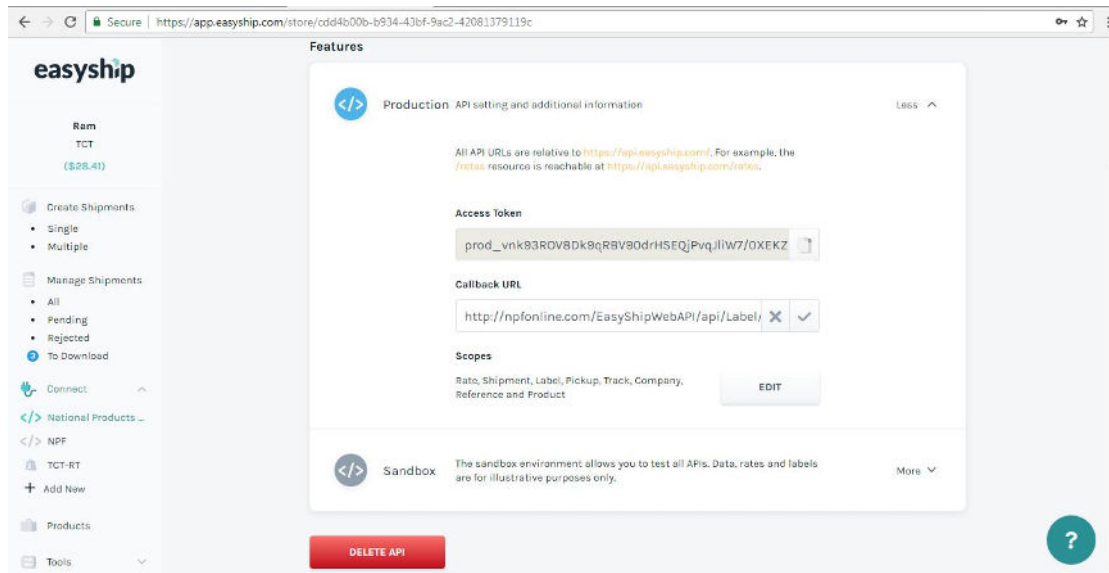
Secure | https://app.easyship.com/store/cdd4b00b-b934-43bf-9ac2-42081379119c

easyship

Ram
TCT
($28.41)

Create Shipments
• Single
• Multiple

Manage Shipments
• All
• Pending
• Rejected
3 To Download

Connect
</> National Products ...
</> NPF
TCT-RT
+ Add New

Products

Tools

Features

</> Production API setting and additional information

Less

All API URLs are relative to https://api.easyship.com/. For example, the /rates resource is reachable at https://api.easyship.com/rates.

Access Token

prod_vnk93ROV8Dk9qRBV90drHSEQjPvq.lliW7/0XEKZ

Callback URL

http://npfonline.com/EasyShipWebAPI/api/Label/

Scopes

Rate, Shipment, Label, Pickup, Track, Company, Reference and Product

EDIT

</> Sandbox The sandbox environment allows you to test all APIs. Data, rates and labels are for illustrative purposes only.

More

DELETE API

?